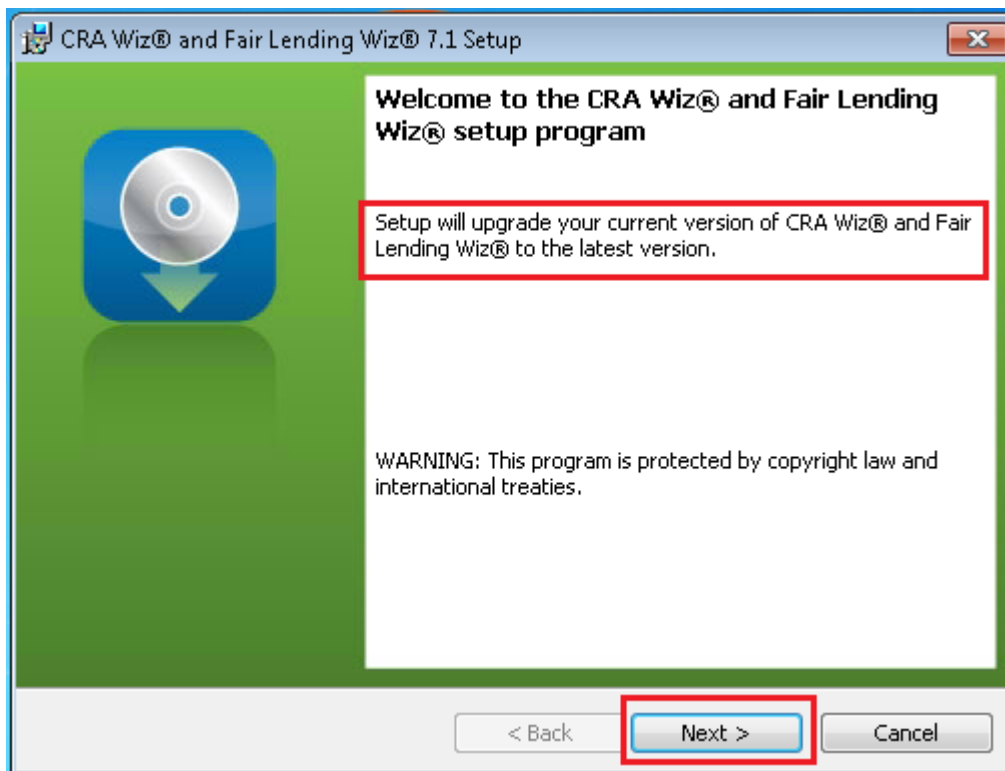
CRA Wiz® and Fair Lending Wiz® 7.1 Setup

Welcome to the CRA Wiz® and Fair Lending Wiz® setup program

Setup will upgrade your current version of CRA Wiz® and Fair Lending Wiz® to the latest version.

WARNING: This program is protected by copyright law and international treaties.

< Back

Next >

Cancel